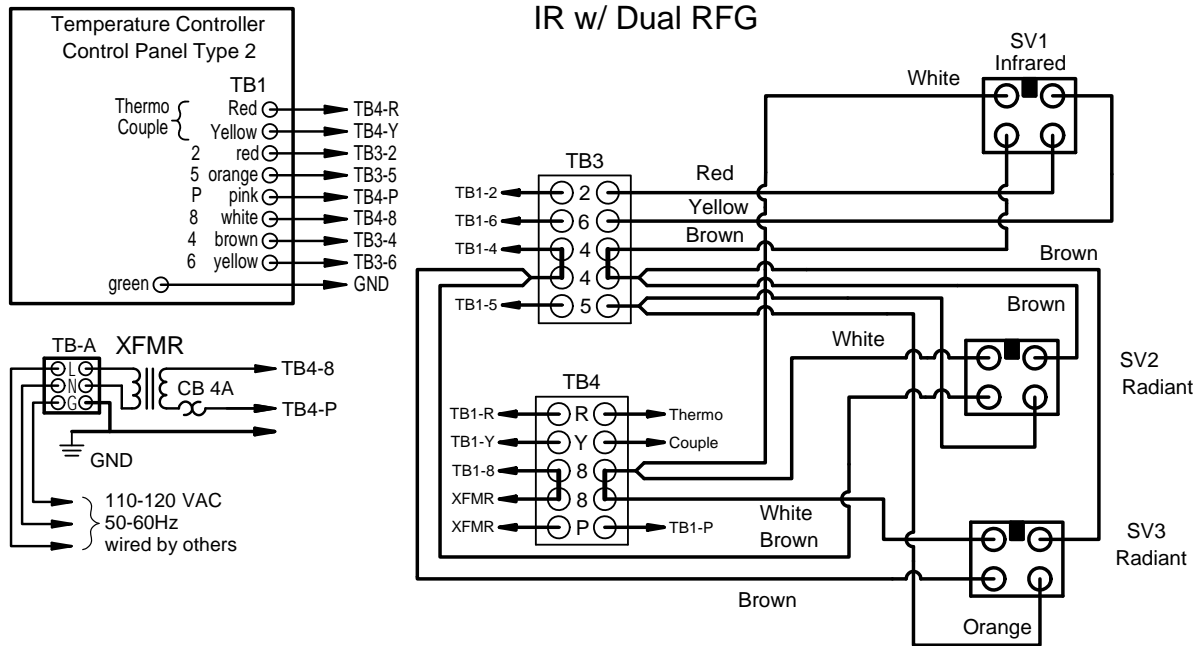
Temperature Controller
Control Panel Type 2

TB1

Thermo Couple

| | | |
|---|---|---|
| | Red | TB4-R |
| | Yellow | TB4-Y |
| 2 | red | TB3-2 |
| 5 | orange | TB3-5 |
| P | pink | TB4-P |
| 8 | white | TB4-8 |
| 4 | brown | TB3-4 |
| 6 | yellow | TB3-6 |
| | green | GND |

IR w/ Dual RFG

SV1
Infrared

White

TB3

TB1-2 2
TB1-6 6
TB1-4 4
4
TB1-5 5

Red
Yellow
Brown
Brown
Brown
White

SV2
Radiant

TB-A XFMR
L
N
G
CB 4A
TB4-8
TB4-P
GND

110-120 VAC
50-60Hz
wired by others

TB4

TB1-R R Thermo
TB1-Y Y Couple
TB1-8 8
XFMR 8
XFMR P TB1-P

White
Brown

SV3
Radiant

Brown

Orange